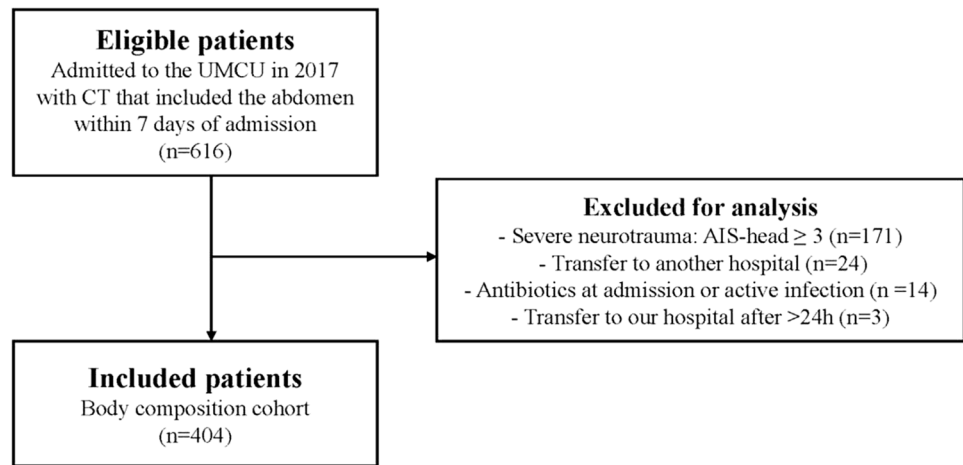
**Eligible patients**
Admitted to the UMCU in 2017 with CT that included the abdomen within 7 days of admission
(n=616)

**Excluded for analysis**
- Severe neurotrauma: AIS-head $\geq$ 3 (n=171)
- Transfer to another hospital (n=24)
- Antibiotics at admission or active infection (n =14)
- Transfer to our hospital after >24h (n=3)

**Included patients**
Body composition cohort
(n=404)